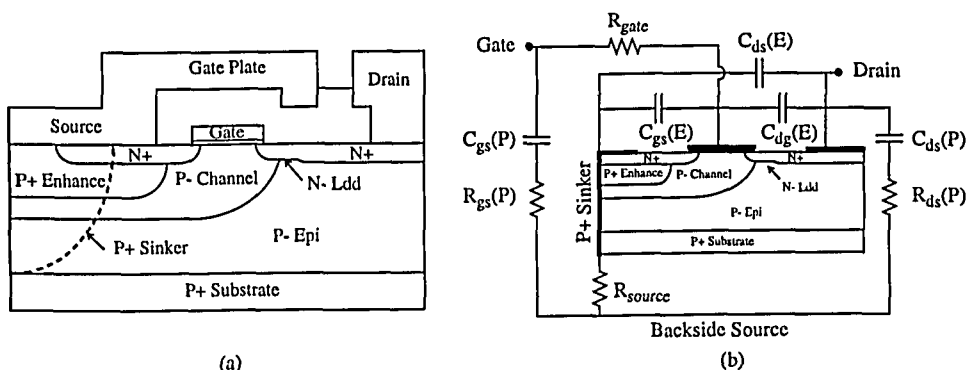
Gate Plate

Drain

Source

Gate

N+

N+

P+ Enhance

P- Channel

N- Ldd

P+ Sinker

P- Epi

P+ Substrate

(a)

Gate

$R_{gate}$

$C_{ds}(E)$

Drain

$C_{gs}(P)$

$C_{gs}(E)$

$C_{dg}(E)$

$C_{ds}(P)$

N+

N+

P+ Enhance

P- Channel

N- Ldd

$R_{gs}(P)$

P+ Sinker

P- Epi

$R_{ds}(P)$

P+ Substrate

$R_{source}$

Backside Source

(b)